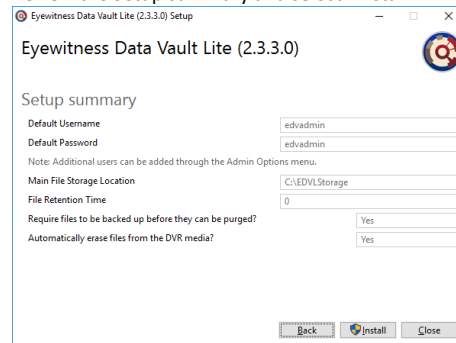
Eyewitness Data Vault Lite (2.3.3.0) Setup

Eyewitness Data Vault Lite (2.3.3.0)

Setup summary

Default Username edvadmin

Default Password edvadmin

Note: Additional users can be added through the Admin Options menu.

Main File Storage Location C:\EDVLStorage

File Retention Time 0

Require files to be backed up before they can be purged? Yes

Automatically erase files from the DVR media? Yes

Back Install Close